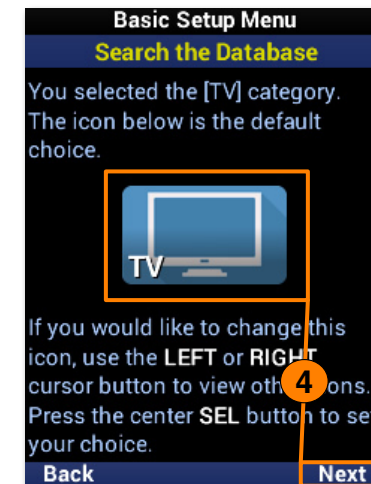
Basic Setup Menu

Search the Database

You selected the [TV] category. The icon below is the default choice.

TV

If you would like to change this icon, use the LEFT or RIGHT cursor button to view oth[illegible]ons. Press the center SEL butt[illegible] to se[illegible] your choice.

4

Back

Next